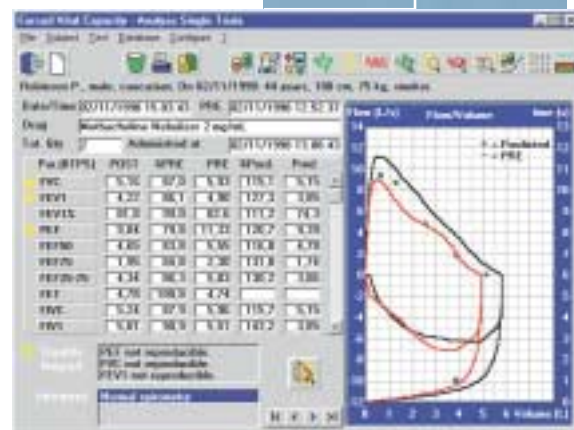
Forced Vital Capacity - Analisys Single Trials

File Subject Test Database Configure ?

Robinson P., male, caucasian, Db 02/11/1998 44 years, 188 cm, 75 Kg, smoker

Date/Time 02/11/1998 11:02:41 PRE 02/11/1998 12:52:37

Drug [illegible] Nebulizer 2 mg/ml

Tot. Nr. 7 Administred at 02/11/1998 11:00:43

| Par.(BTPS) | POST | %PRE | PRE | %Pred | Pred |
|---|---|---|---|---|---|
| FVC | 5.92 | 97.3 | 6.08 | 115.1 | 5.15 |
| FEV1 | 4.27 | 98.1 | 4.36 | 122.3 | 3.85 |
| FEV1% | 91.0 | 99.0 | 92.6 | 111.2 | 74.3 |
| PEF | 8.84 | 78.9 | 11.21 | 130.7 | 6.29 |
| FEF50 | 4.69 | 93.8 | 5.00 | 110.8 | 4.79 |
| FEF75 | 1.95 | 86.8 | 2.30 | 141.8 | 1.74 |
| FEF25-75 | 4.34 | 96.3 | 4.43 | 138.2 | 3.80 |
| FET | 4.70 | 100.9 | 4.74 | | |
| FIVC | 5.24 | 97.9 | 5.90 | 115.7 | 5.15 |
| FIV1 | 5.87 | 98.9 | 5.77 | 143.2 | 3.89 |

Quality Message
PEF not reproducible
FVC not reproducible
FEV1 not reproducible

Interpret. Normal spirometry

Flow [L/s] Flow/Volume Vol [L]

Post-bond
PRE

Volume [L]